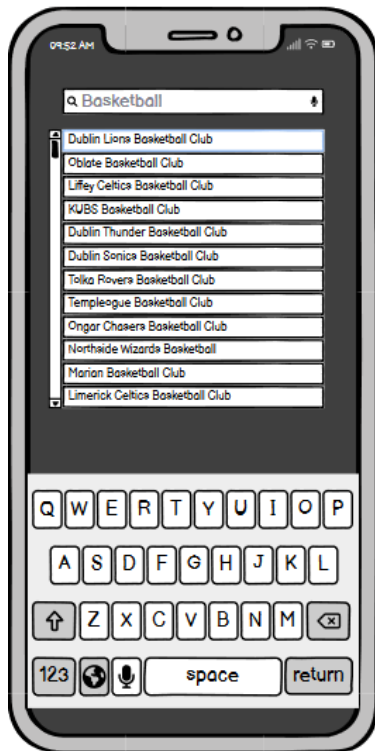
09:52 AM

Basketball

Dublin Lions Basketball Club
Oblate Basketball Club
Liffey Celtics Basketball Club
KUBS Basketball Club
Dublin Thunder Basketball Club
Dublin Sonics Basketball Club
Tolka Rovers Basketball Club
Templeogue Basketball Club
Ongar Chasers Basketball Club
Northside Wizards Basketball
Marian Basketball Club
Limerick Celtics Basketball Club

Q W E R T Y U I O P
A S D F G H J K L
Z X C V B N M
123 space return